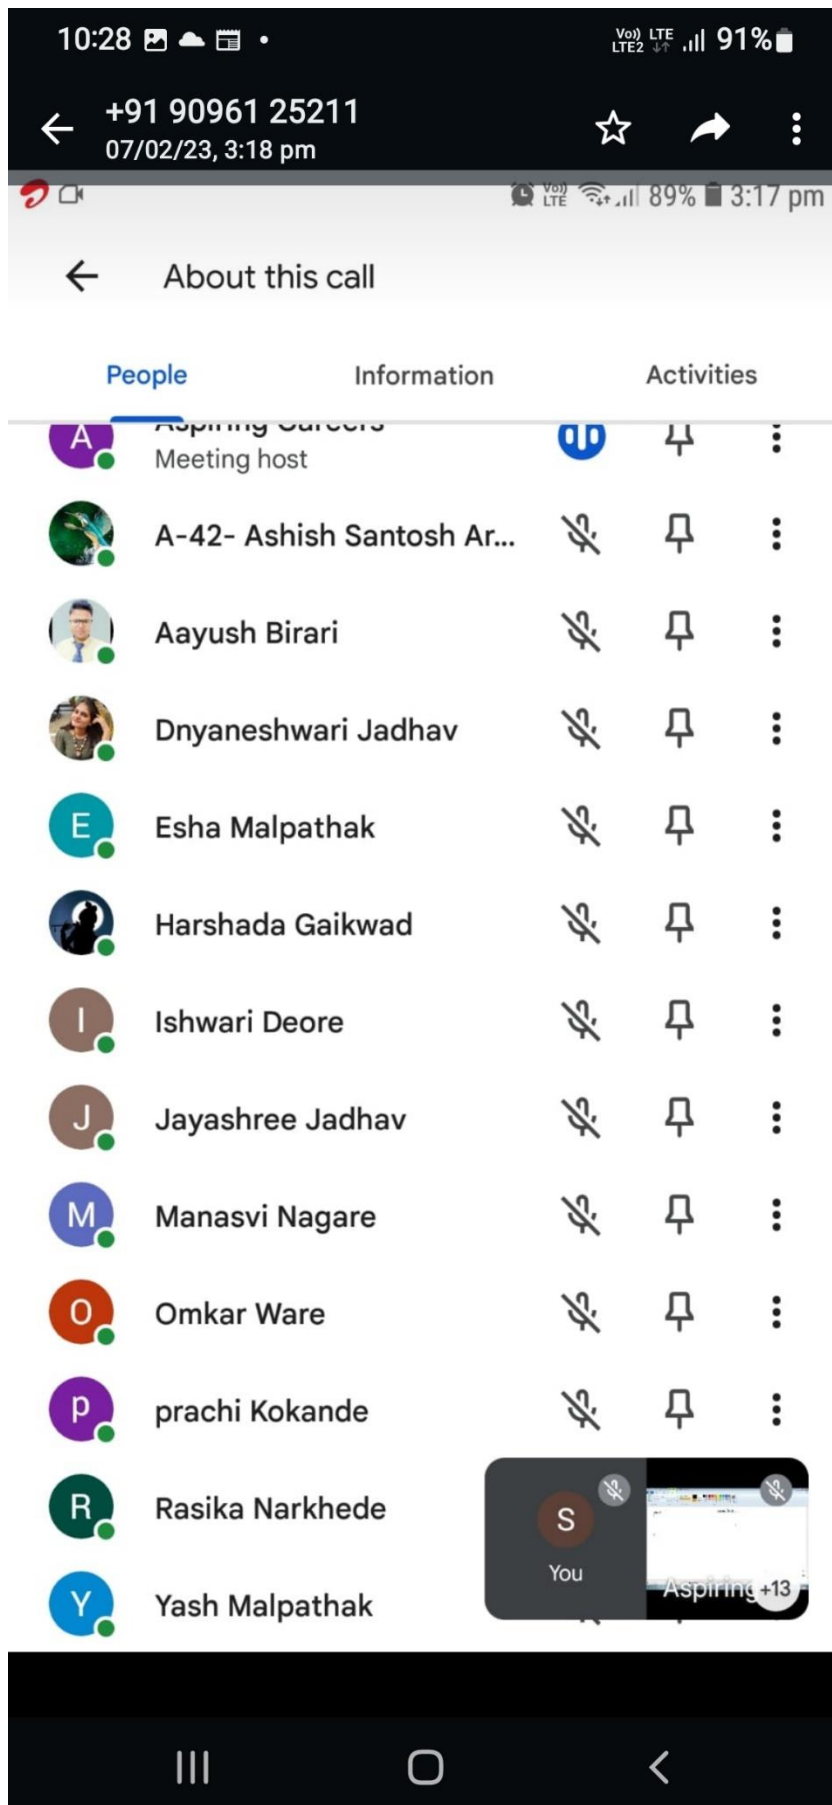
10:28 • Vo) LTE LTE2 91%

+91 90961 25211
07/02/23, 3:18 pm

Vo) LTE 89% 3:17 pm

About this call

People Information Activities

A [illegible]
Meeting host

A-42- Ashish Santosh Ar...

Aayush Birari

Dnyaneshwari Jadhav

E Esha Malpathak

Harshada Gaikwad

I Ishwari Deore

J Jayashree Jadhav

M Manasvi Nagare

O Omkar Ware

p prachi Kokande

R Rasika Narkhede

Y Yash Malpathak

S
You

Aspiring +13